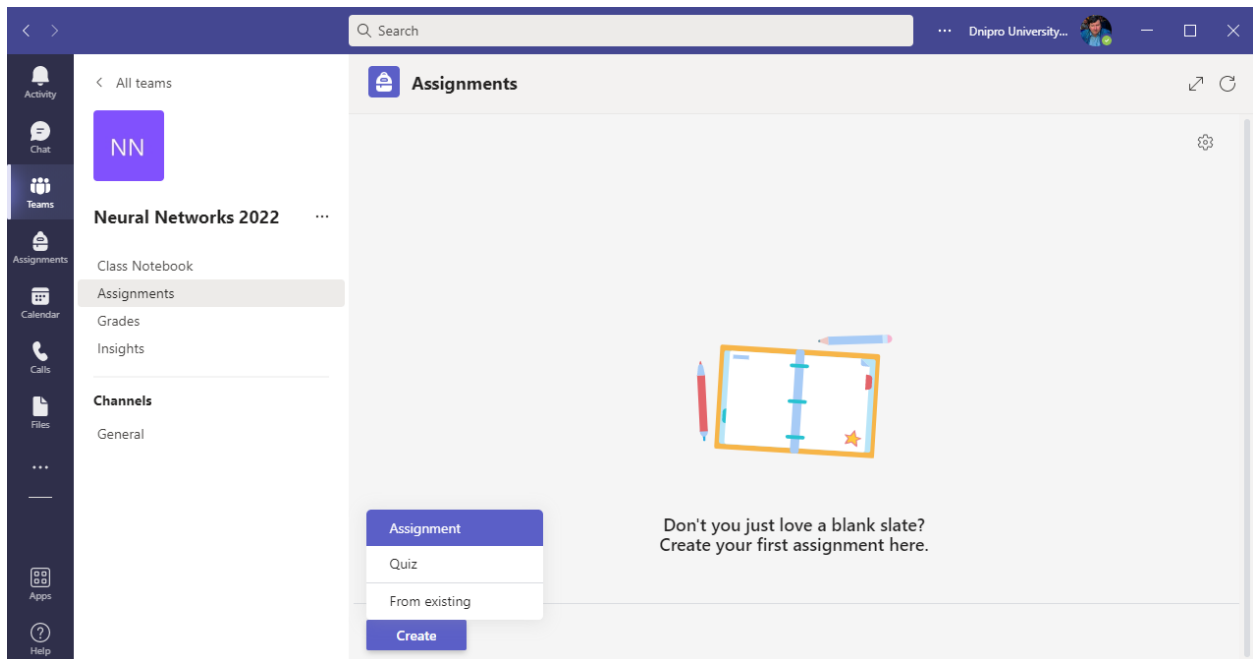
Search

...

Dnipro University...

Activity

Chat

Teams

Assignments

Calendar

Calls

Files

...

Apps

Help

All teams

NN

Neural Networks 2022 ...

Class Notebook

Assignments

Grades

Insights

Channels

General

Assignments

Don't you just love a blank slate?
Create your first assignment here.

Assignment

Quiz

From existing

Create